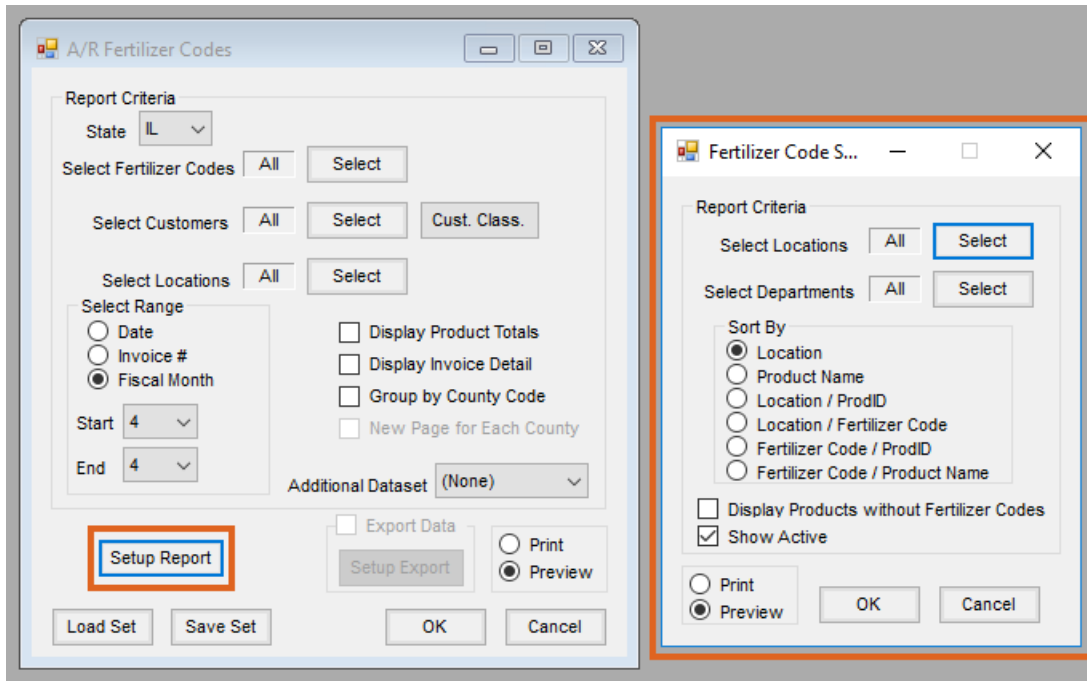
A/R Fertilizer Codes

Report Criteria

State IL

Select Fertilizer Codes All Select

Select Customers All Select Cust. Class.

Select Locations All Select

Select Range
Date
Invoice #
Fiscal Month

Start 4

End 4

Display Product Totals
Display Invoice Detail
Group by County Code
New Page for Each County

Additional Dataset (None)

Setup Report

Export Data
Setup Export

Print
Preview

Load Set Save Set OK Cancel

Fertilizer Code S...

Report Criteria

Select Locations All Select

Select Departments All Select

Sort By
Location
Product Name
Location / ProdID
Location / Fertilizer Code
Fertilizer Code / ProdID
Fertilizer Code / Product Name

Display Products without Fertilizer Codes
Show Active

Print
Preview

OK Cancel